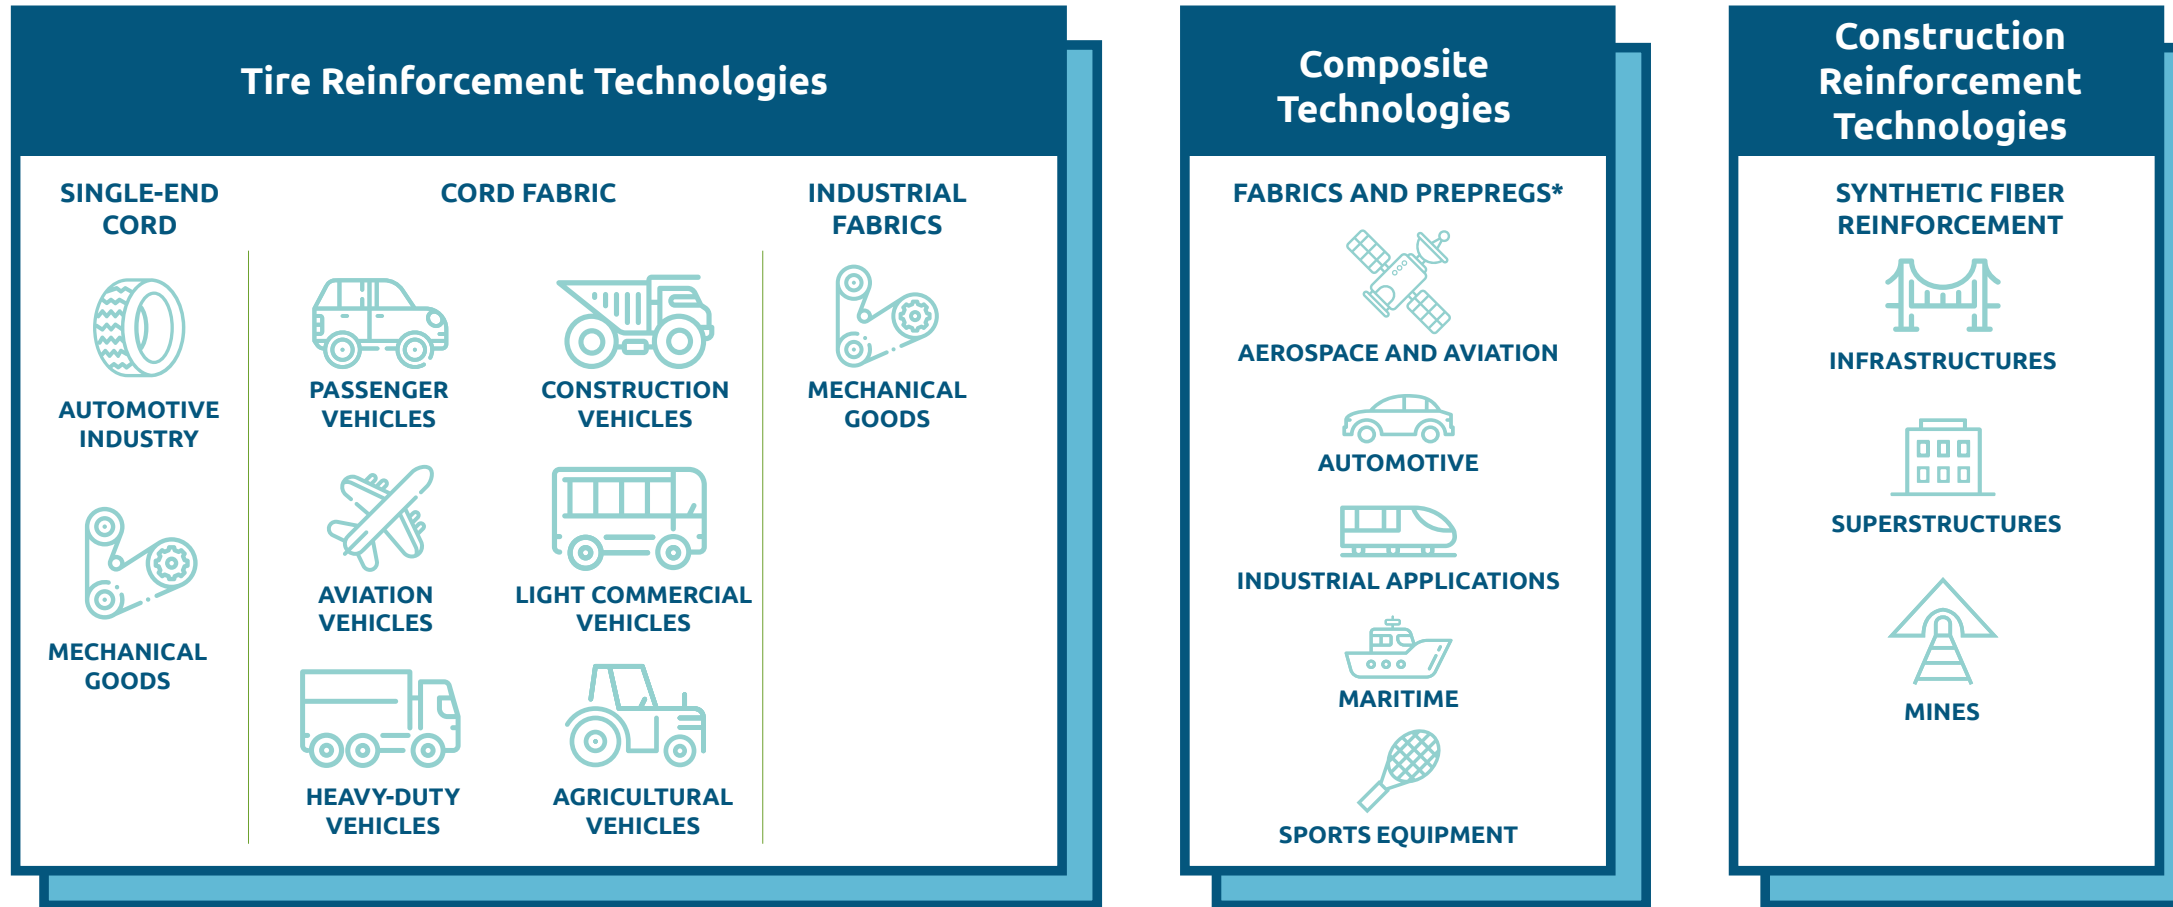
Tire Reinforcement Technologies

SINGLE-END CORD

AUTOMOTIVE INDUSTRY

MECHANICAL GOODS

CORD FABRIC

PASSENGER VEHICLES

CONSTRUCTION VEHICLES

AVIATION VEHICLES

LIGHT COMMERCIAL VEHICLES

HEAVY-DUTY VEHICLES

AGRICULTURAL VEHICLES

INDUSTRIAL FABRICS

MECHANICAL GOODS

Composite Technologies

FABRICS AND PREPREGS*

AEROSPACE AND AVIATION

AUTOMOTIVE

INDUSTRIAL APPLICATIONS

MARITIME

SPORTS EQUIPMENT

Construction Reinforcement Technologies

SYNTHETIC FIBER REINFORCEMENT

INFRASTRUCTURES

SUPERSTRUCTURES

MINES